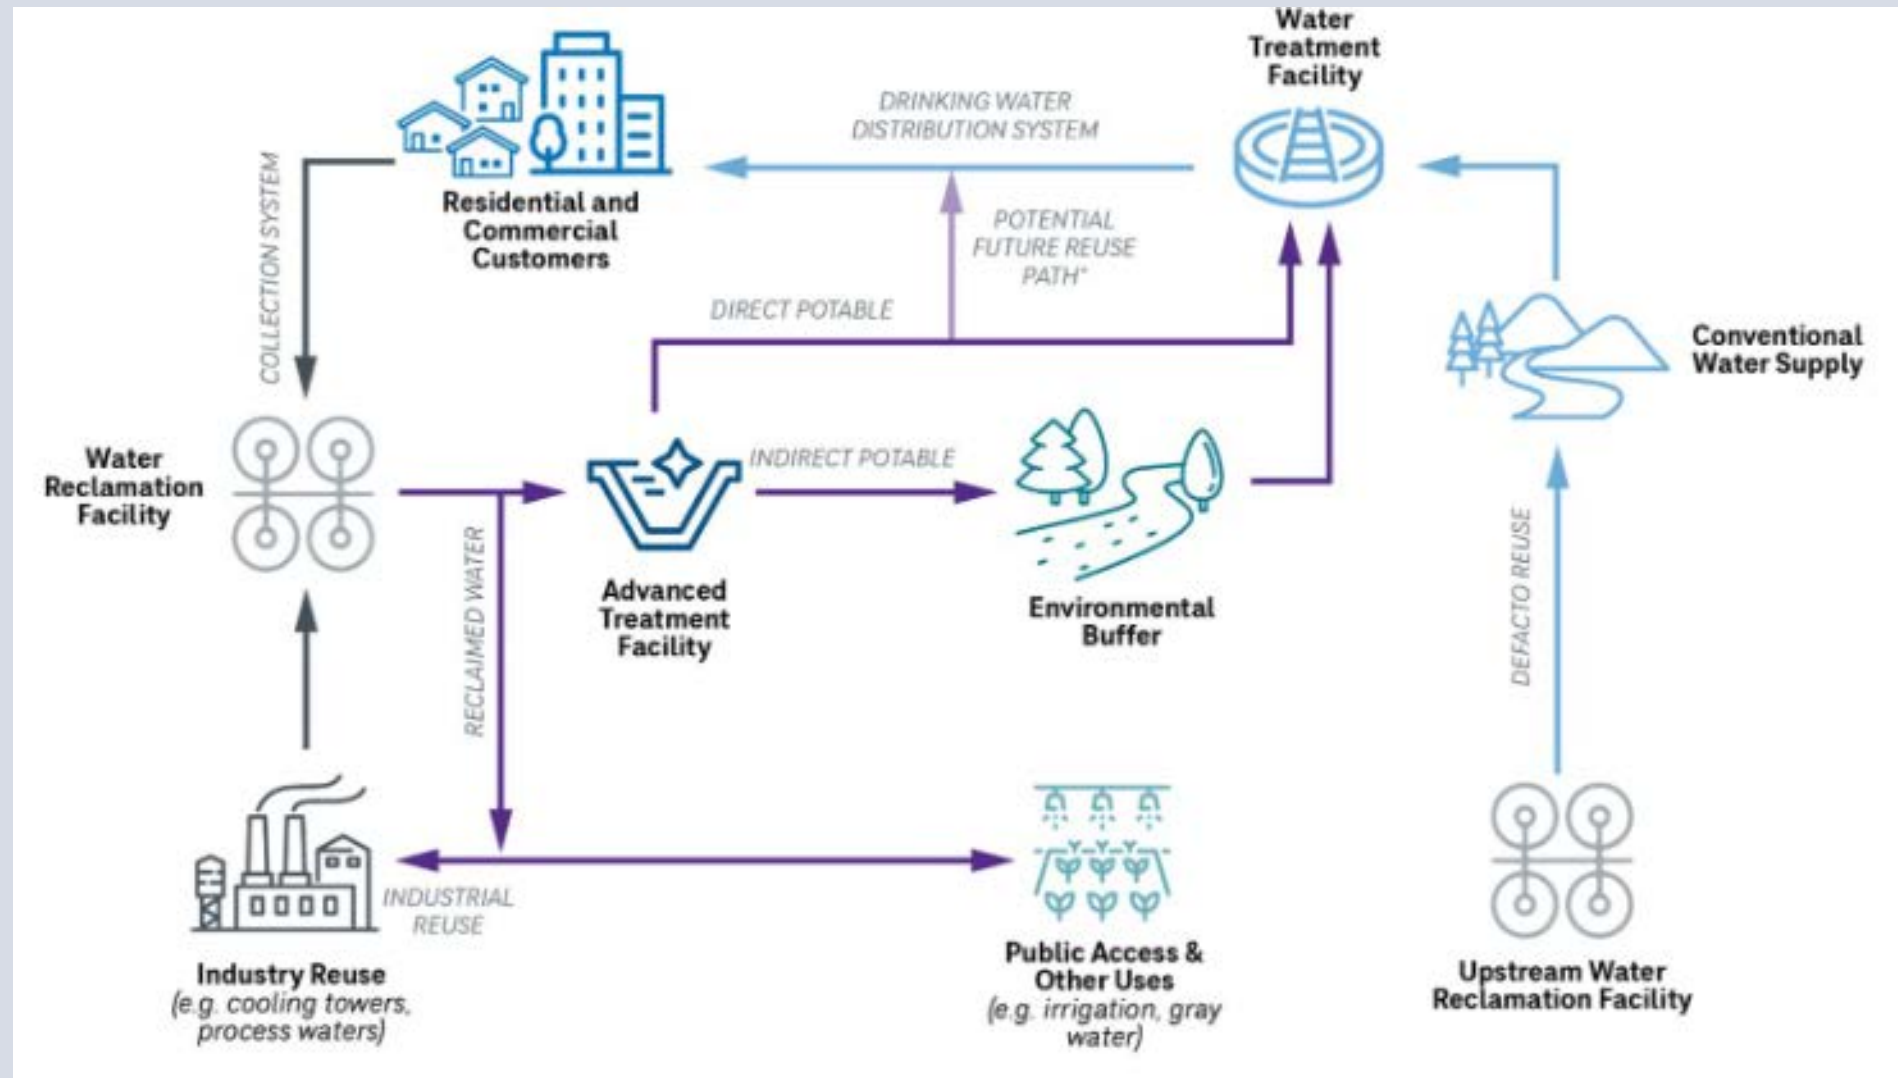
Water Treatment Facility

DRINKING WATER DISTRIBUTION SYSTEM

Residential and Commercial Customers

COLLECTION SYSTEM

POTENTIAL FUTURE REUSE PATH*

DIRECT POTABLE

Conventional Water Supply

Water Reclamation Facility

INDIRECT POTABLE

Advanced Treatment Facility

Environmental Buffer

RECLAIMED WATER

DEFACTO REUSE

INDUSTRIAL REUSE

Industry Reuse
(e.g. cooling towers, process waters)

Public Access & Other Uses
(e.g. irrigation, gray water)

Upstream Water Reclamation Facility